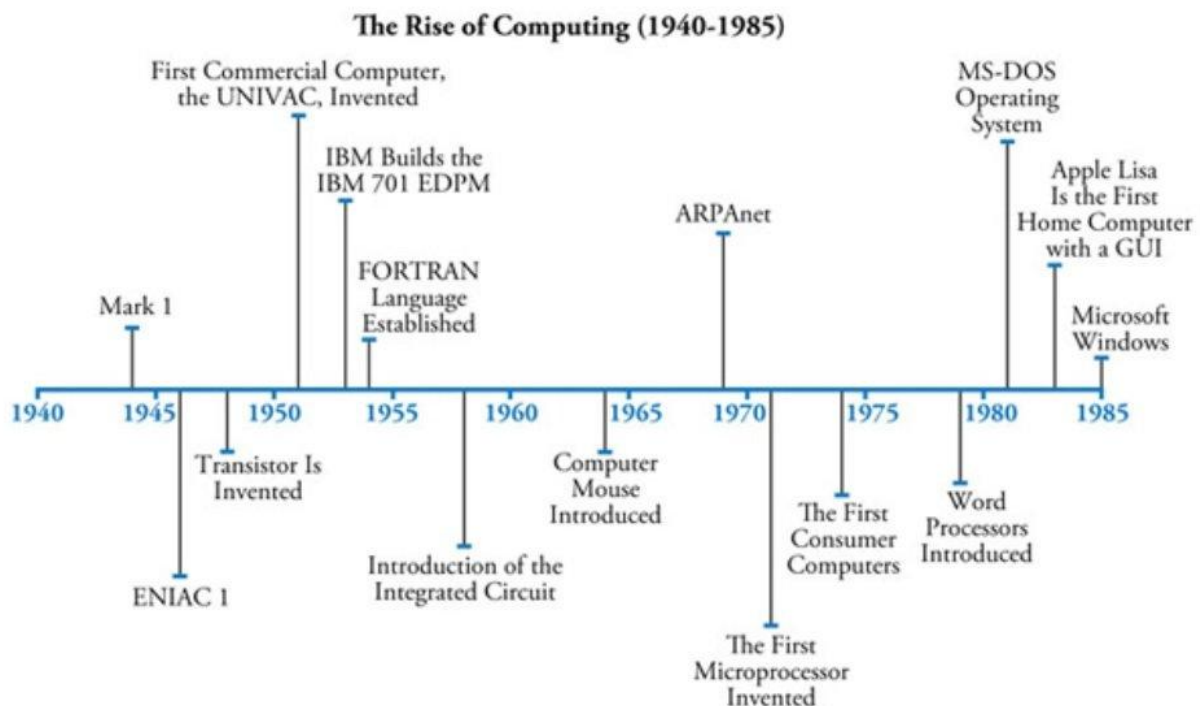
The Rise of Computing (1940-1985)

First Commercial Computer, the UNIVAC, Invented

MS-DOS Operating System

IBM Builds the IBM 701 EDPM

Apple Lisa Is the First Home Computer with a GUI

ARPAnet

FORTRAN Language Established

Mark 1

Microsoft Windows

1940 1945 1950 1955 1960 1965 1970 1975 1980 1985

Transistor Is Invented

Computer Mouse Introduced

Word Processors Introduced

The First Consumer Computers

Introduction of the Integrated Circuit

ENIAC 1

The First Microprocessor Invented